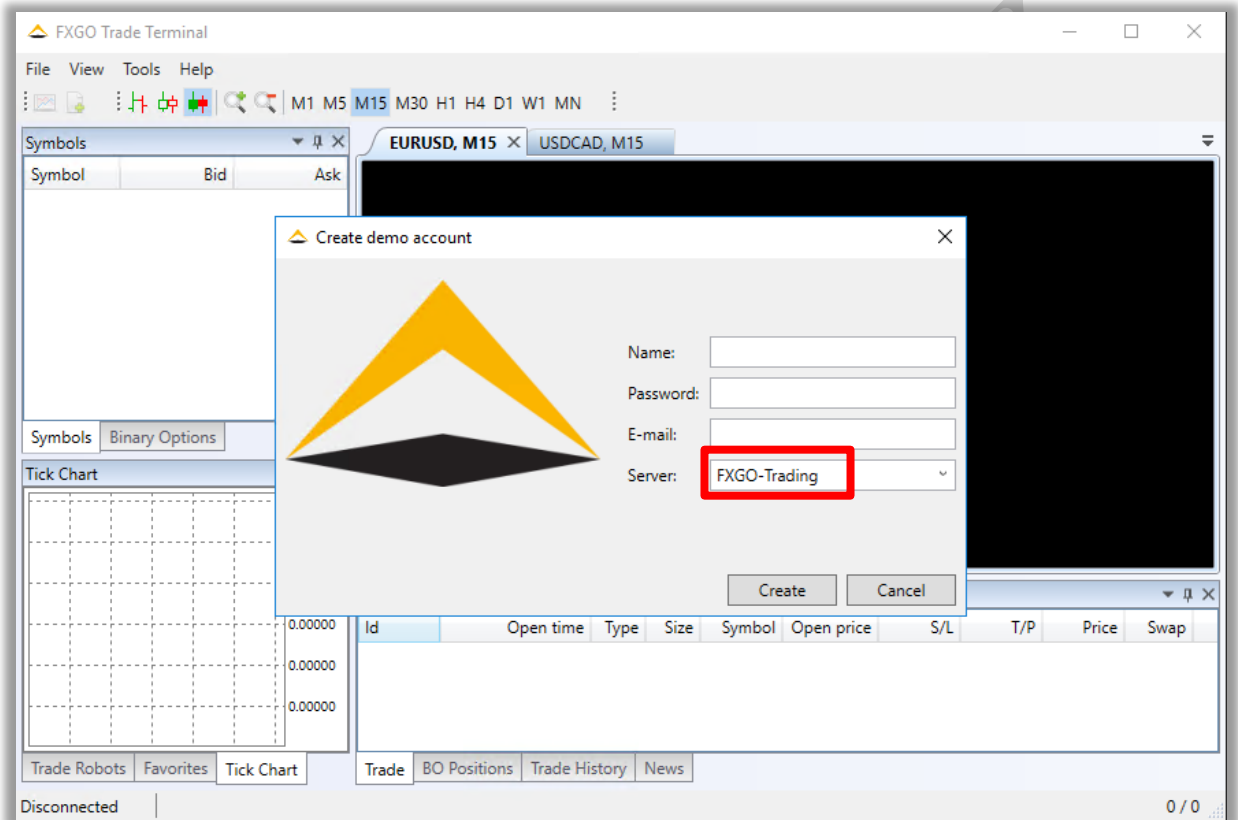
FXGO Trade Terminal

File View Tools Help

M1 M5 M15 M30 H1 H4 D1 W1 MN

Symbols

| Symbol | Bid | Ask |
|---|---|---|

Symbols Binary Options

Tick Chart

0.00000
0.00000
0.00000

Trade Robots Favorites Tick Chart

EURUSD, M15 USDCAD, M15

Create demo account

Name:
Password:
E-mail:
Server: FXGO-Trading

Create Cancel

| Id | Open time | Type | Size | Symbol | Open price | S/L | T/P | Price | Swap |
|---|---|---|---|---|---|---|---|---|---|

Trade BO Positions Trade History News

Disconnected

0 / 0